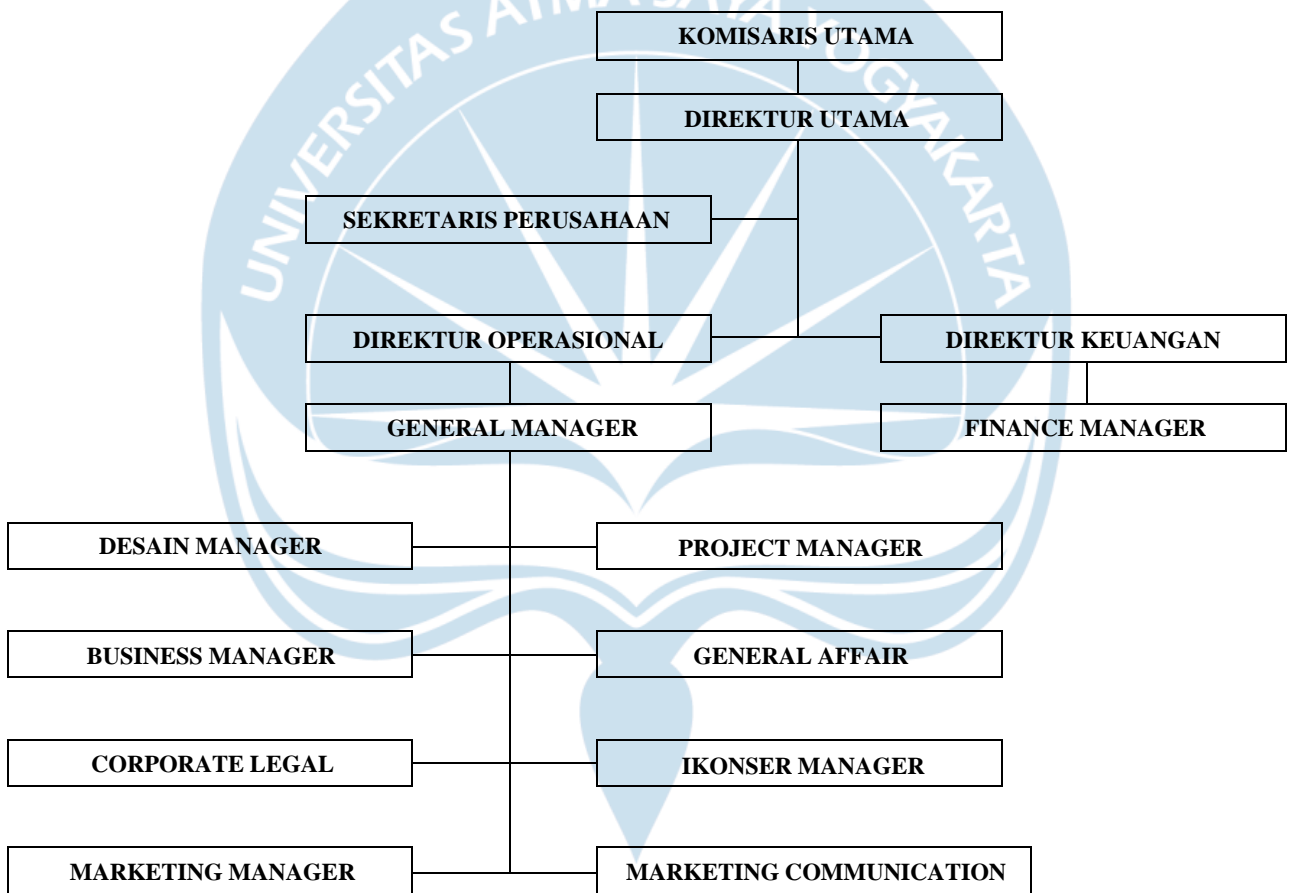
KOMISARIS UTAMA

DIREKTUR UTAMA

SEKRETARIS PERUSAHAAN

DIREKTUR OPERASIONAL

DIREKTUR KEUANGAN

GENERAL MANAGER

FINANCE MANAGER

DESAIN MANAGER

PROJECT MANAGER

BUSINESS MANAGER

GENERAL AFFAIR

CORPORATE LEGAL

IKONSER MANAGER

MARKETING MANAGER

MARKETING COMMUNICATION